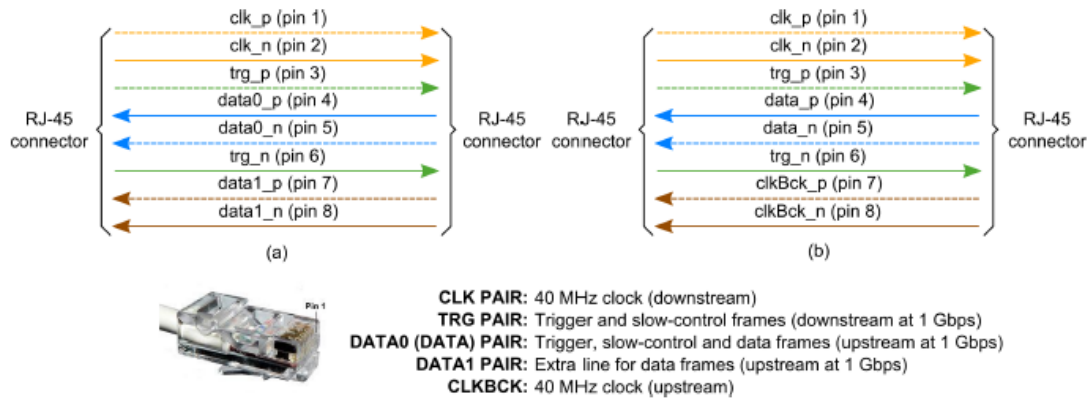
RJ-45 connector

clk_p (pin 1)
clk_n (pin 2)
trg_p (pin 3)
data0_p (pin 4)
data0_n (pin 5)
trg_n (pin 6)
data1_p (pin 7)
data1_n (pin 8)

RJ-45 connector

(a)

RJ-45 connector

clk_p (pin 1)
clk_n (pin 2)
trg_p (pin 3)
data_p (pin 4)
data_n (pin 5)
trg_n (pin 6)
clkBck_p (pin 7)
clkBck_n (pin 8)

RJ-45 connector

(b)

Pin 1

**CLK PAIR:** 40 MHz clock (downstream)
**TRG PAIR:** Trigger and slow-control frames (downstream at 1 Gbps)
**DATA0 (DATA) PAIR:** Trigger, slow-control and data frames (upstream at 1 Gbps)
**DATA1 PAIR:** Extra line for data frames (upstream at 1 Gbps)
**CLKBCK:** 40 MHz clock (upstream)